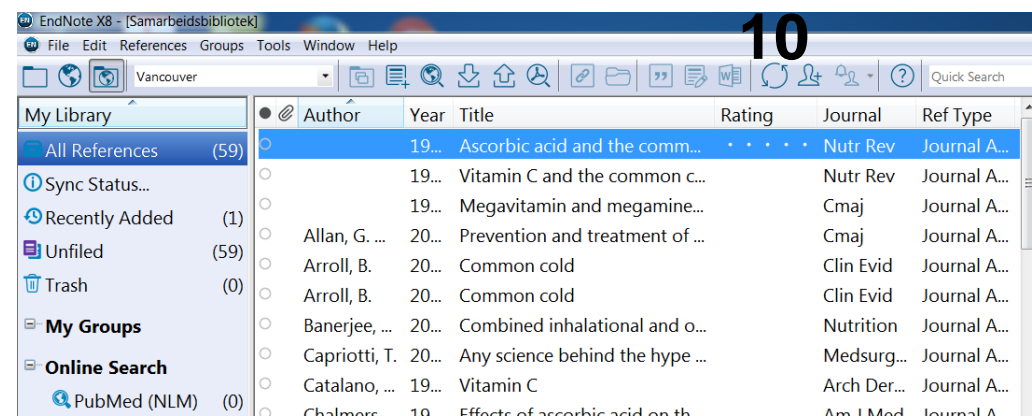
EndNote X8 - [Samarbeidsbibliotek]

10

File Edit References Groups Tools Window Help

Vancouver

Quick Search

My Library

All References (59)
Sync Status...
Recently Added (1)
Unfiled (59)
Trash (0)
My Groups
Online Search
PubMed (NLM) (0)

| Author | Year | Title | Rating | Journal | Ref Type |
|---|---|---|---|---|---|
| | 19... | Ascorbic acid and the comm... | · · · · · | Nutr Rev | Journal A... |
| | 19... | Vitamin C and the common c... | | Nutr Rev | Journal A... |
| | 19... | Megavitamin and megamine... | | Cmaj | Journal A... |
| Allan, G. ... | 20... | Prevention and treatment of ... | | Cmaj | Journal A... |
| Arroll, B. | 20... | Common cold | | Clin Evid | Journal A... |
| Arroll, B. | 20... | Common cold | | Clin Evid | Journal A... |
| Banerjee, ... | 20... | Combined inhalational and o... | | Nutrition | Journal A... |
| Capriotti, T. | 20... | Any science behind the hype ... | | Medsurg... | Journal A... |
| Catalano, ... | 19... | Vitamin C | | Arch Der... | Journal A... |
| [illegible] | 19... | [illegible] | | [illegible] | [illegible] |